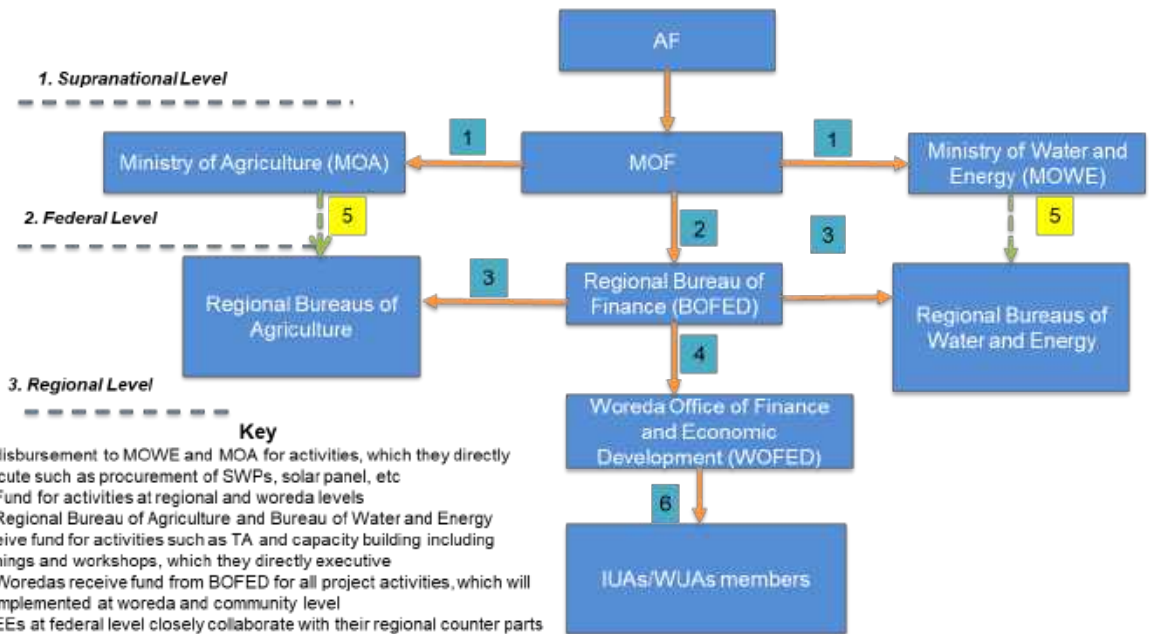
AF

1. Supranational Level

Ministry of Agriculture (MOA)

1

MOF

1

Ministry of Water and Energy (MOWE)

2. Federal Level

5

2

3

5

Regional Bureaus of Agriculture

3

Regional Bureau of Finance (BOFED)

Regional Bureaus of Water and Energy

4

3. Regional Level

Woreda Office of Finance and Economic Development (WOFED)

Key

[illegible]isbursement to MOWE and MOA for activities, which they directly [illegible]cute such as procurement of SWPs, solar panel, etc

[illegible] Fund for activities at regional and woreda levels

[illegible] Regional Bureau of Agriculture and Bureau of Water and Energy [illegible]eive fund for activities such as TA and capacity building including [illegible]ings and workshops, which they directly executive

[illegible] Woredas receive fund from BOFED for all project activities, which will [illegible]mplemented at woreda and community level

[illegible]EEs at federal level closely collaborate with their regional counter parts

6

IUAs/WUAs members